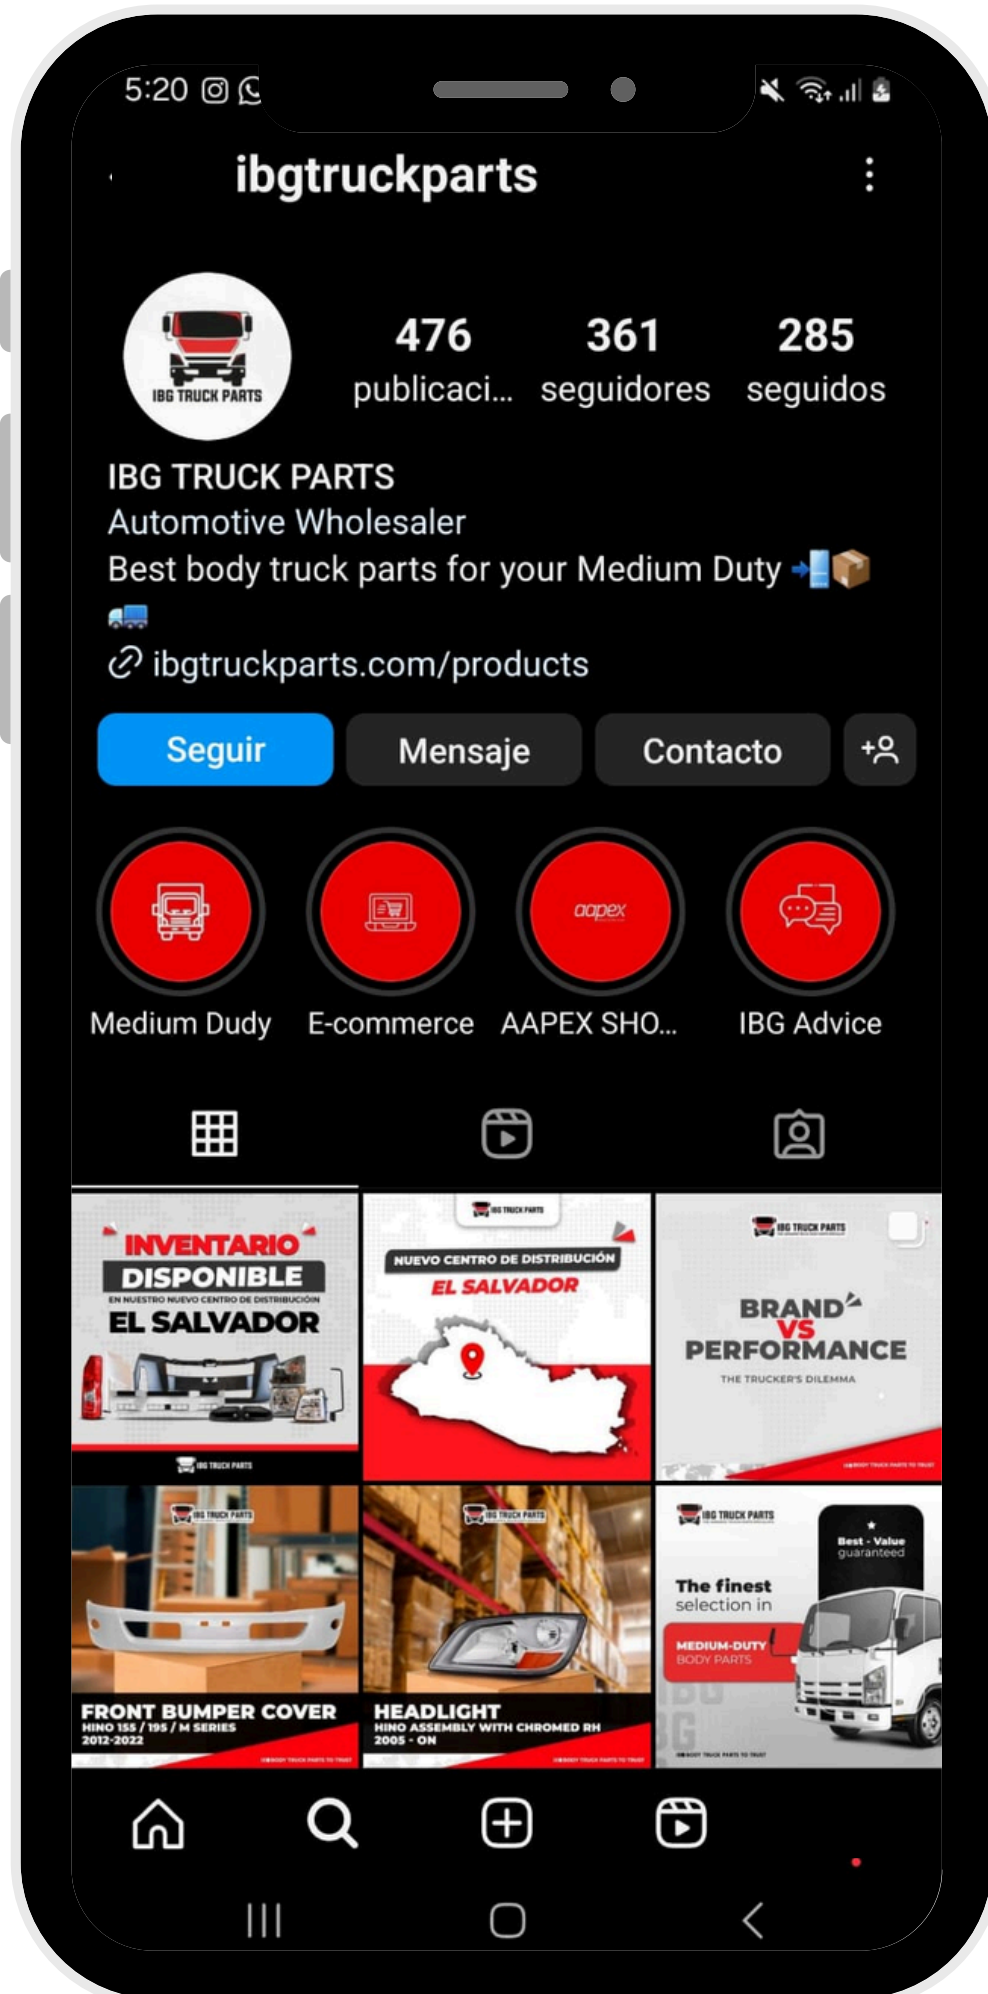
5:20

ibgtruckparts

IBG TRUCK PARTS

476 publicaci...
361 seguidores
285 seguidos

IBG TRUCK PARTS
Automotive Wholesaler
Best body truck parts for your Medium Duty ➡️📦
🚚
ibgtruckparts.com/products

Seguir
Mensaje
Contacto

aapex

Medium Dudy
E-commerce
AAPEX SHO...
IBG Advice

INVENTARIO DISPONIBLE
EN NUESTRO NUEVO CENTRO DE DISTRIBUCIÓN
EL SALVADOR
IBG TRUCK PARTS

IBG TRUCK PARTS
NUEVO CENTRO DE DISTRIBUCIÓN
EL SALVADOR

IBG TRUCK PARTS
BRAND VS PERFORMANCE
THE TRUCKER'S DILEMMA

IBG TRUCK PARTS
FRONT BUMPER COVER
HINO 155 / 195 / M SERIES
2012-2022

IBG TRUCK PARTS
HEADLIGHT
HINO ASSEMBLY WITH CHROMED RH
2005 - ON

IBG TRUCK PARTS
Best - Value guaranteed
The finest selection in
MEDIUM-DUTY
BODY PARTS